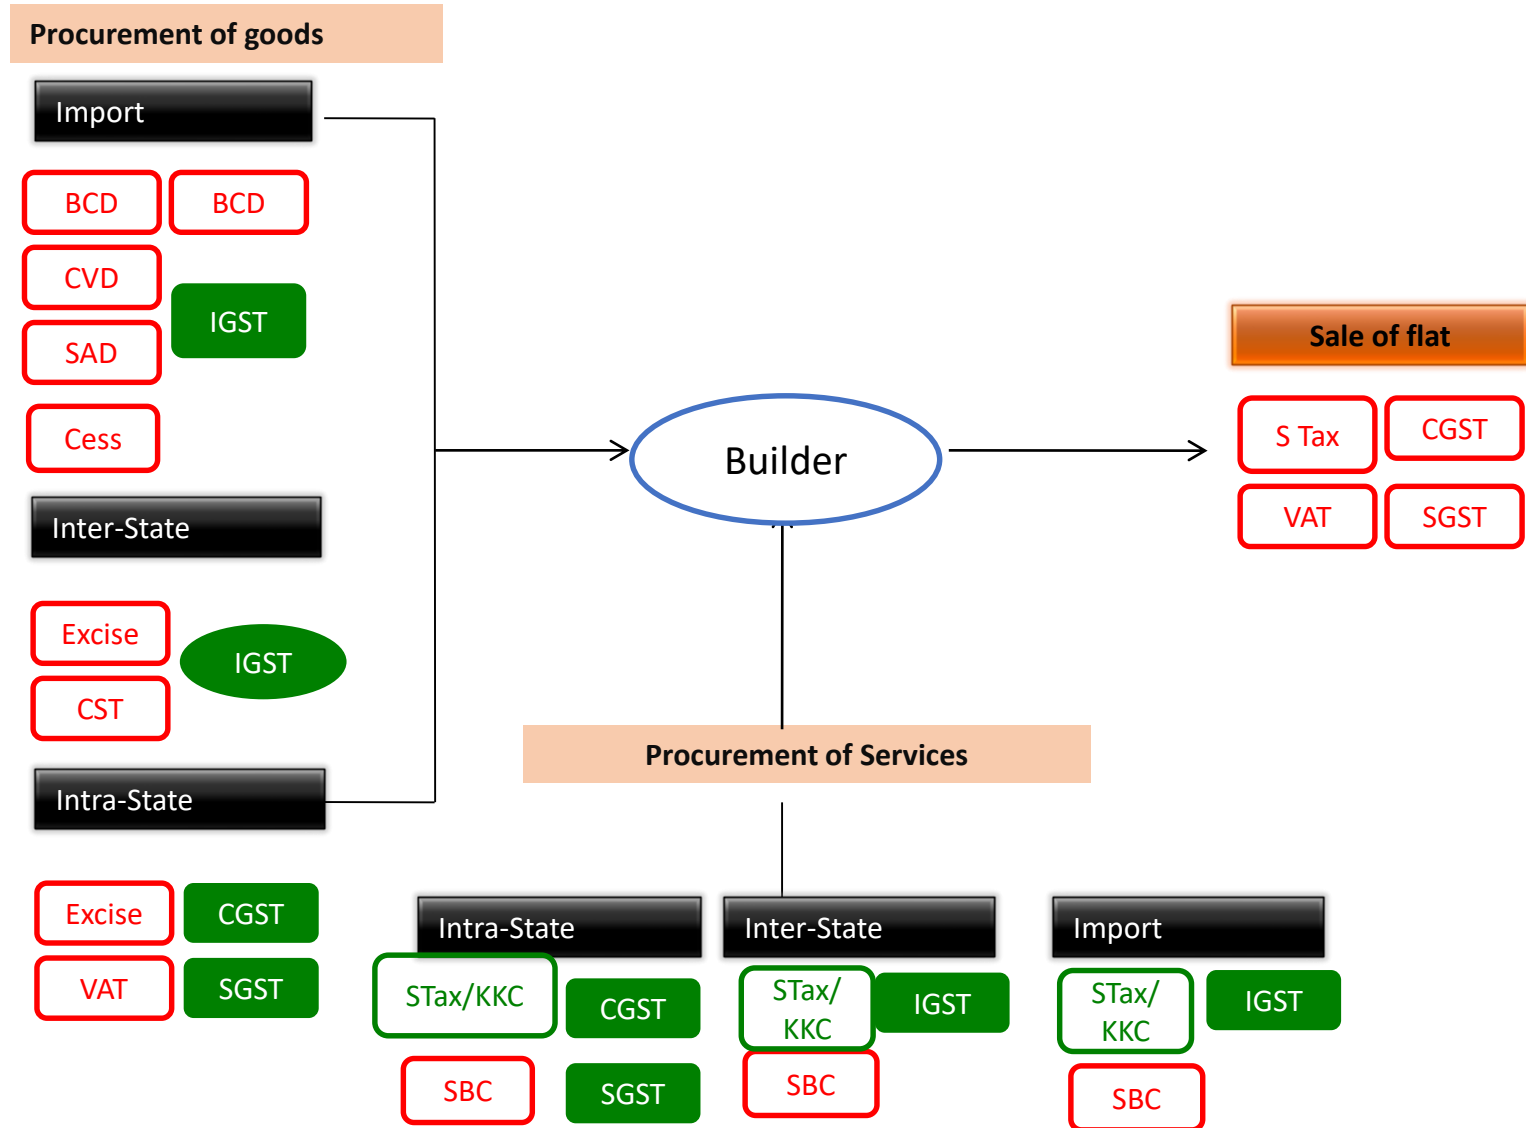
Procurement of goods

Import

BCD
BCD
CVD
IGST
SAD
Cess

Inter-State

Excise
IGST
CST

Intra-State

Excise
CGST
VAT
SGST

Builder

Sale of flat

S Tax
CGST
VAT
SGST

Procurement of Services

Intra-State
STax/KKC
CGST
SBC
SGST

Inter-State
STax/ KKC
IGST
SBC

Import
STax/ KKC
IGST
SBC